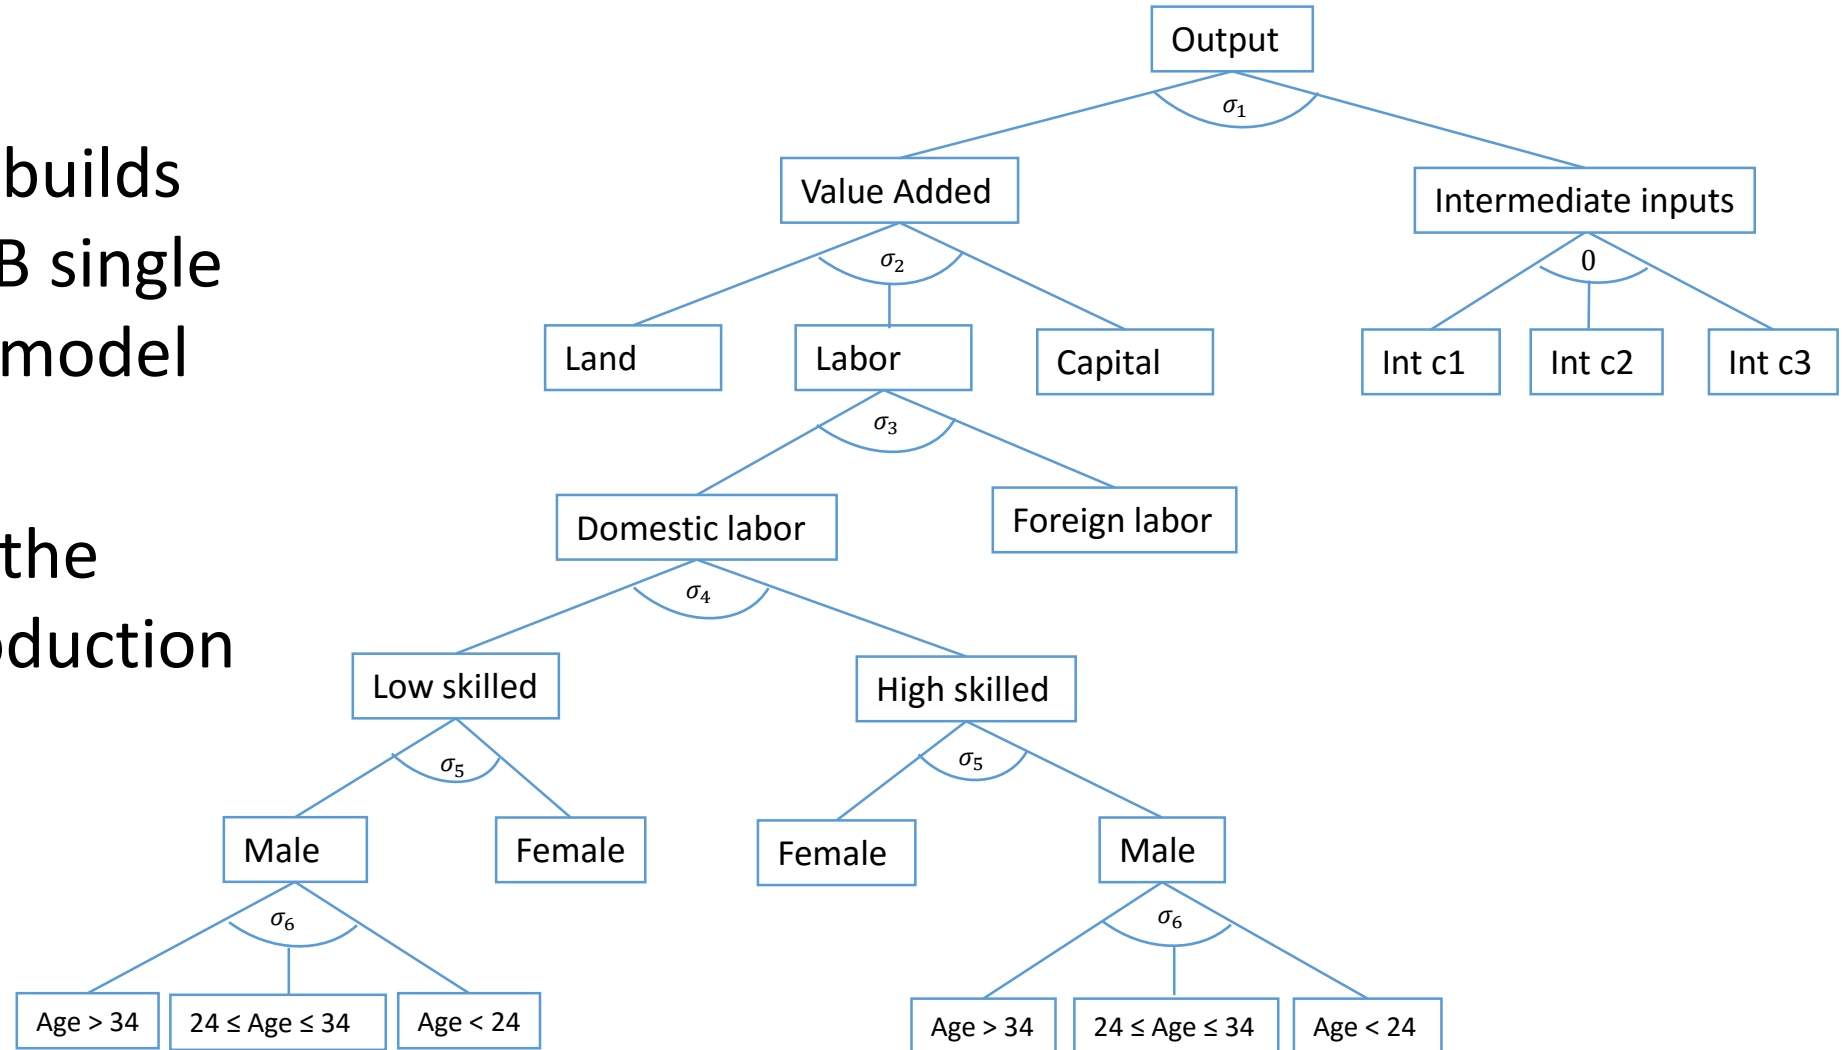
builds
B single
model

the
oduction

Output
$\sigma_1$
Value Added
Intermediate inputs
$\sigma_2$
0
Land
Labor
Capital
Int c1
Int c2
Int c3
$\sigma_3$
Domestic labor
Foreign labor
$\sigma_4$
Low skilled
High skilled
$\sigma_5$
$\sigma_5$
Male
Female
Female
Male
$\sigma_6$
$\sigma_6$
Age > 34
24 ≤ Age ≤ 34
Age < 24
Age > 34
24 ≤ Age ≤ 34
Age < 24